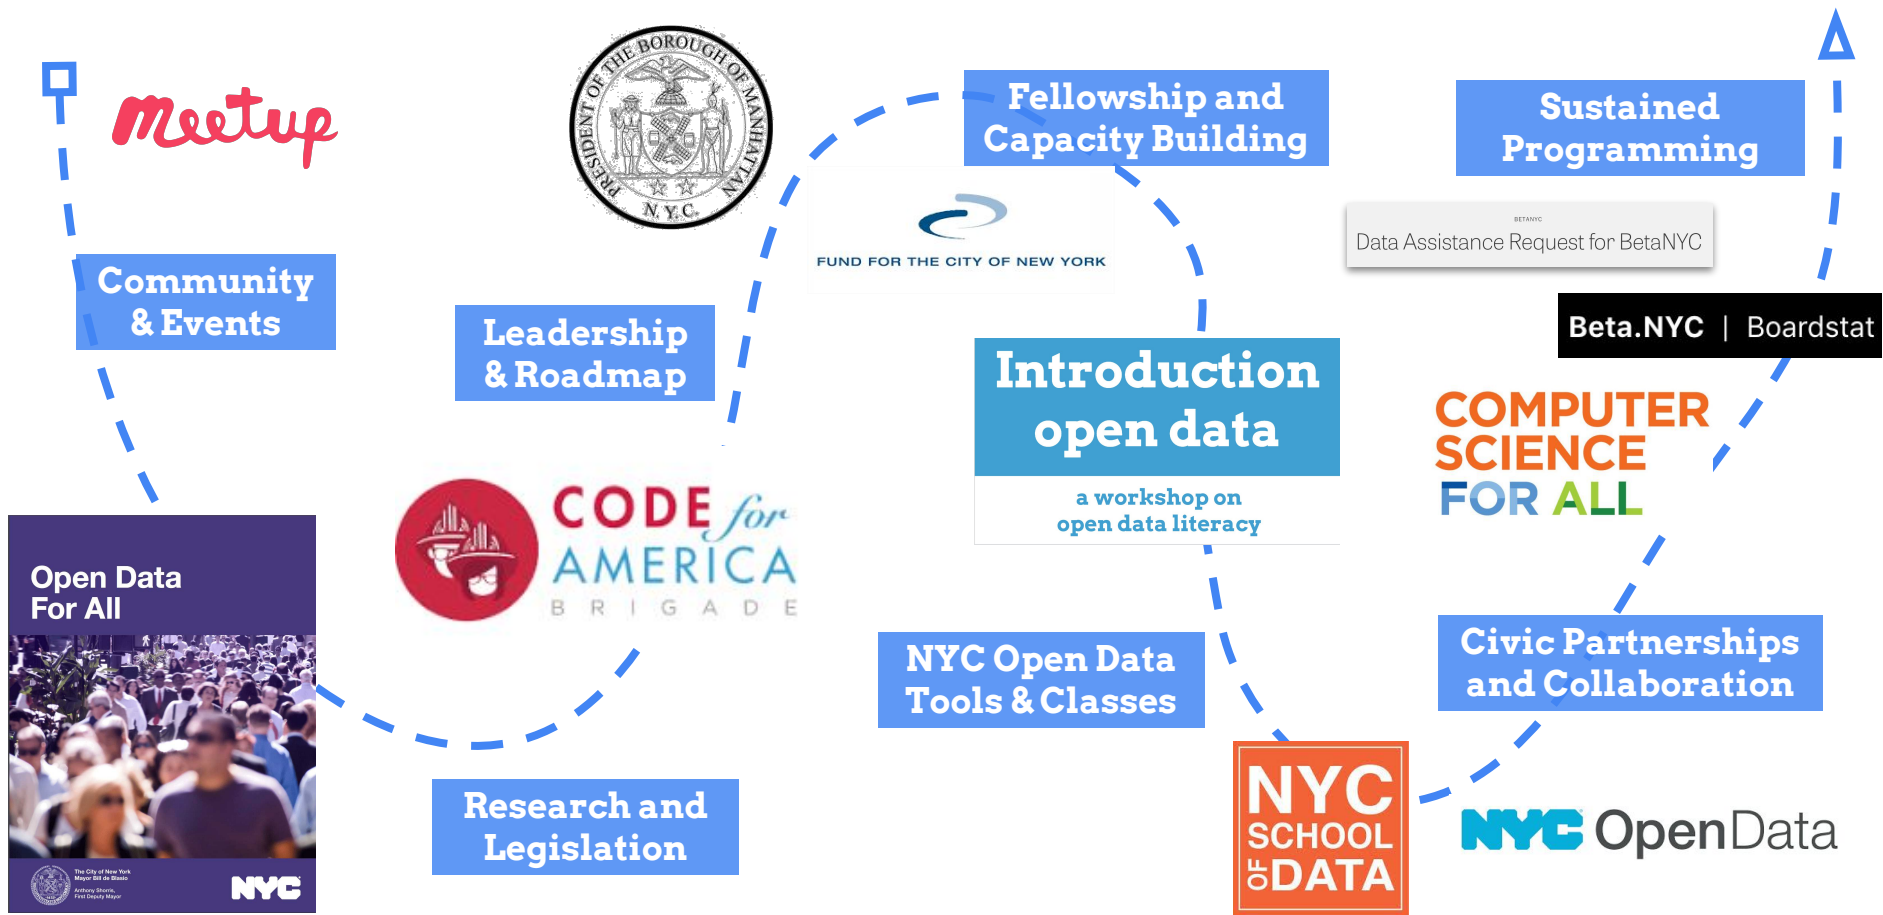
Meetup

Community & Events

Open Data For All

The City of New York Mayor Bill de Blasio

Anthony Shorris, First Deputy Mayor

NYC

PRESIDENT OF THE BOROUGH OF MANHATTAN N.Y.C.

Leadership & Roadmap

CODE for AMERICA BRIGADE

Research and Legislation

Fellowship and Capacity Building

FUND FOR THE CITY OF NEW YORK

Introduction open data

a workshop on open data literacy

NYC Open Data Tools & Classes

NYC SCHOOL OF DATA

Sustained Programming

BETANYC

Data Assistance Request for BetaNYC

Beta.NYC | Boardstat

COMPUTER SCIENCE FOR ALL

Civic Partnerships and Collaboration

NYC OpenData